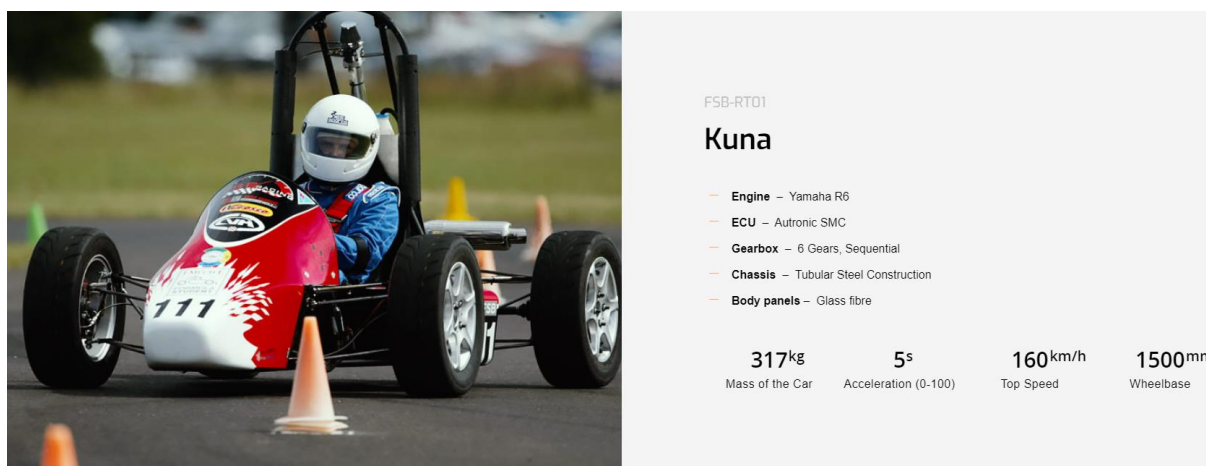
111

FSB-RT01

Kuna

— **Engine** – Yamaha R6
— **ECU** – Autronic SMC
— **Gearbox** – 6 Gears, Sequential
— **Chassis** – Tubular Steel Construction
— **Body panels** – Glass fibre

317kg
Mass of the Car

5s
Acceleration (0-100)

160km/h
Top Speed

1500mm
Wheelbase